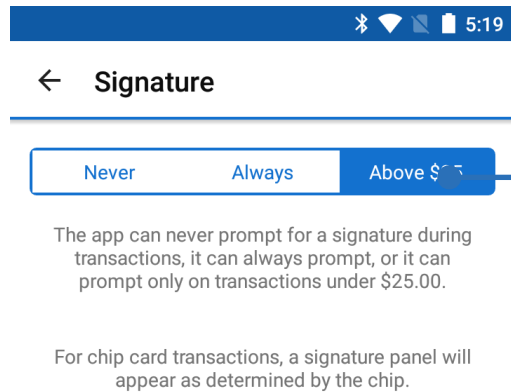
5:19

← Signature

Never Always Above $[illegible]

The app can never prompt for a signature during transactions, it can always prompt, or it can prompt only on transactions under $25.00.

For chip card transactions, a signature panel will appear as determined by the chip.